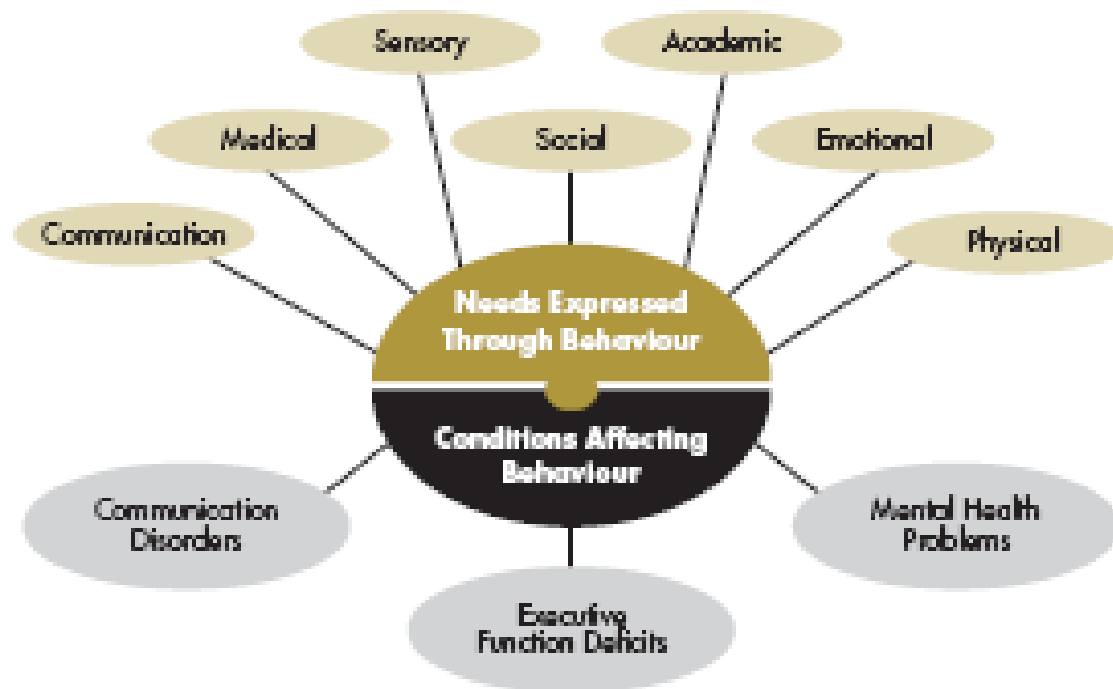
Sensory

Academic

Medical

Social

Emotional

Communication

Physical

Needs Expressed Through Behaviour

Conditions Affecting Behaviour

Communication Disorders

Mental Health Problems

Executive Function Deficits